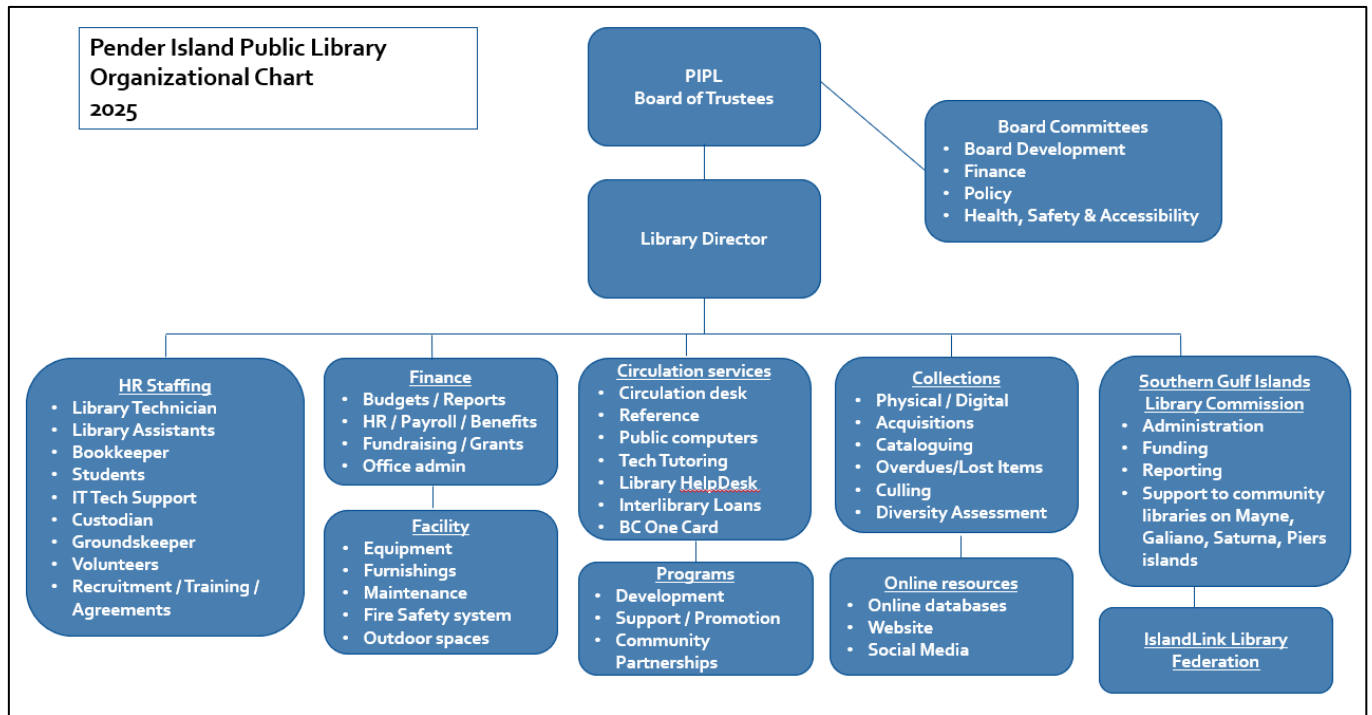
Pender Island Public Library Organizational Chart
2025

PIPL
Board of Trustees

Board Committees
- Board Development
- Finance
- Policy
- Health, Safety & Accessibility

Library Director

HR Staffing
- Library Technician
- Library Assistants
- Bookkeeper
- Students
- IT Tech Support
- Custodian
- Groundskeeper
- Volunteers
- Recruitment / Training / Agreements

Finance
- Budgets / Reports
- HR / Payroll / Benefits
- Fundraising / Grants
- Office admin

Facility
- Equipment
- Furnishings
- Maintenance
- Fire Safety system
- Outdoor spaces

Circulation services
- Circulation desk
- Reference
- Public computers
- Tech Tutoring
- Library HelpDesk
- Interlibrary Loans
- BC One Card

Programs
- Development
- Support / Promotion
- Community Partnerships

Collections
- Physical / Digital
- Acquisitions
- Cataloguing
- Overdues/Lost Items
- Culling
- Diversity Assessment

Online resources
- Online databases
- Website
- Social Media

Southern Gulf Islands Library Commission
- Administration
- Funding
- Reporting
- Support to community libraries on Mayne, Galiano, Saturna, Piers islands

IslandLink Library Federation